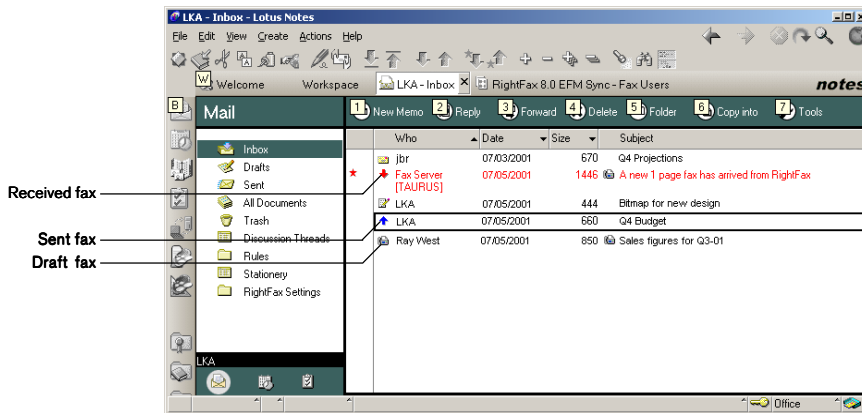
LKA - Inbox - Lotus Notes

File Edit View Create Actions Help

W Welcome Workspace LKA - Inbox RightFax 8.0 EFM Sync - Fax Users

notes

B Mail

1 New Memo 2 Reply 3 Forward 4 Delete 5 Folder 6 Copy into 7 Tools

Inbox
Drafts
Sent
All Documents
Trash
Discussion Threads
Rules
Stationery
RightFax Settings

LKA

| Who | Date | Size | Subject |
|---|---|---|---|
| jbr | 07/03/2001 | 670 | Q4 Projections |
| Fax Server [TAURUS] | 07/05/2001 | 1446 | A new 1 page fax has arrived from RightFax |
| LKA | 07/05/2001 | 444 | Bitmap for new design |
| LKA | 07/05/2001 | 660 | Q4 Budget |
| Ray West | 07/05/2001 | 850 | Sales figures for Q3-01 |

Received fax

Sent fax

Draft fax

Office